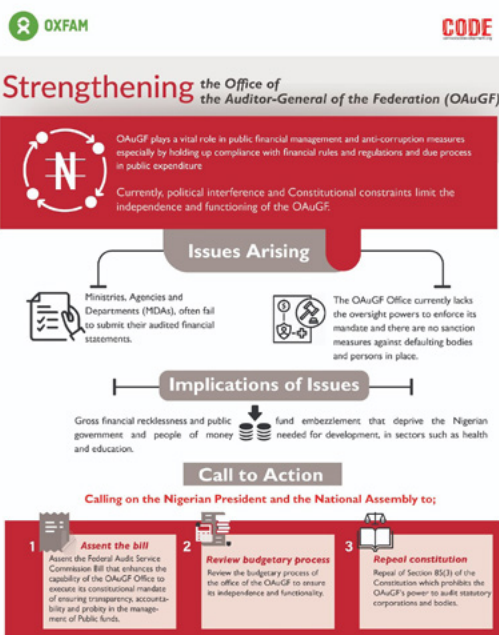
OXFAM

CODE

Strengthening the Office of the Auditor-General of the Federation (OAuGF)

OAuGF plays a vital role in public financial management and anti-corruption measures especially by holding up compliance with financial rules and regulations and due process in public expenditure

Currently, political interference and Constitutional constraints limit the independence and functioning of the OAuGF.

Issues Arising

Ministries, Agencies and Departments (MDAs), often fail to submit their audited financial statements.

The OAuGF Office currently lacks the oversight powers to enforce its mandate and there are no sanction measures against defaulting bodies and persons in place.

Implications of Issues

Gross financial recklessness and public fund embezzlement that deprive the Nigerian government and people of money needed for development, in sectors such as health and education.

Call to Action

Calling on the Nigerian President and the National Assembly to;

1 Assent the bill
Assent the Federal Audit Service Commission Bill that enhances the capability of the OAuGF Office to execute its constitutional mandate of ensuring transparency, accountability and probity in the management of Public funds.

2 Review budgetary process
Review the budgetary process of the office of the OAuGF to ensure its independence and functionality.

3 Repeal constitution
Repeal of Section 85(3) of the Constitution which prohibits the OAuGF's power to audit statutory corporations and bodies.